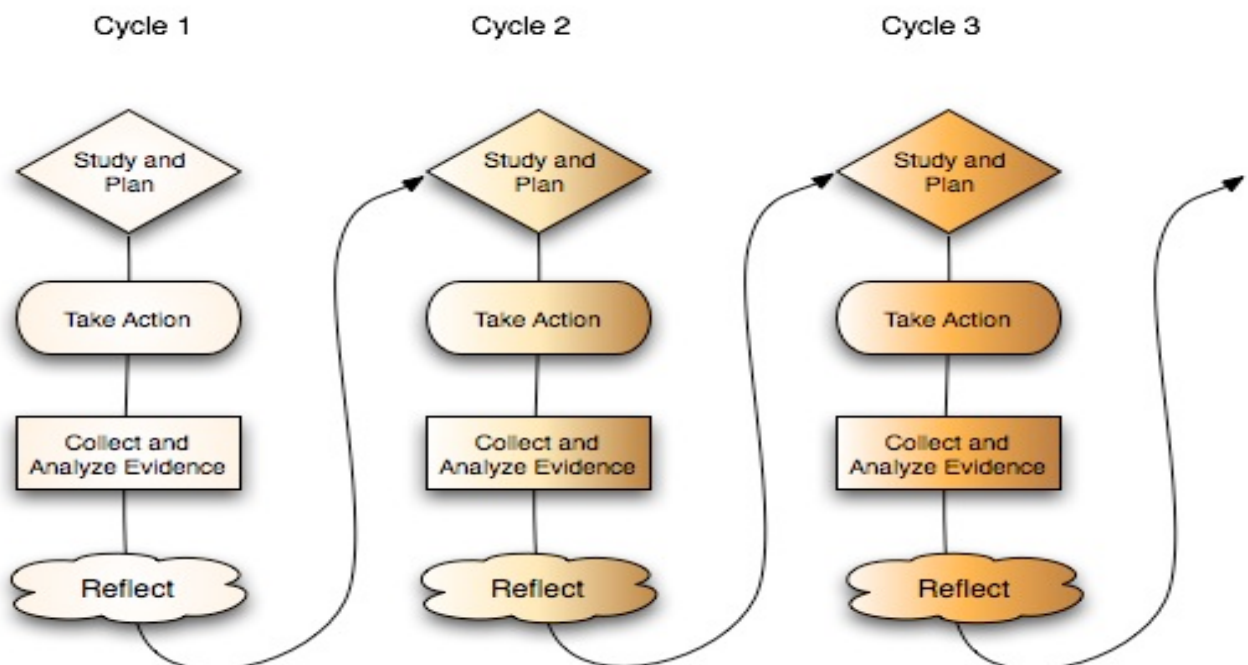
Cycle 1

Study and Plan

Take Action

Collect and Analyze Evidence

Reflect

Cycle 2

Study and Plan

Take Action

Collect and Analyze Evidence

Reflect

Cycle 3

Study and Plan

Take Action

Collect and Analyze Evidence

Reflect